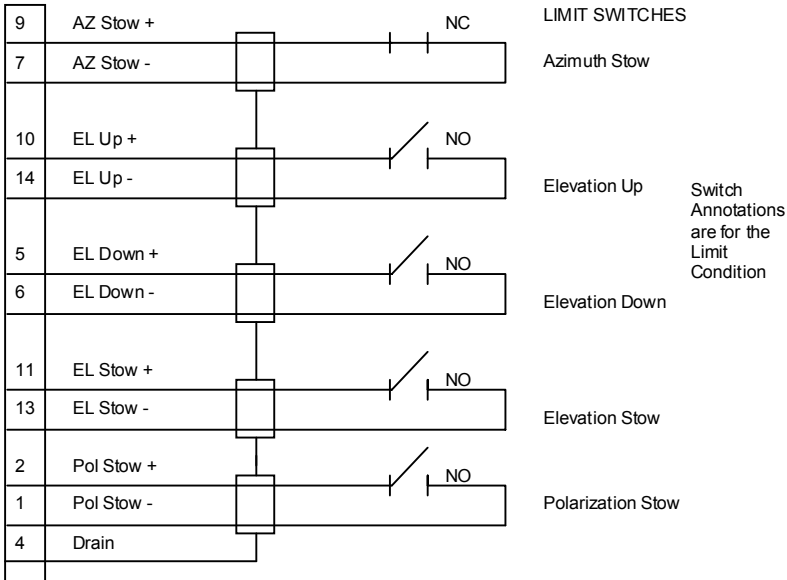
LIMIT SWITCHES

| | |
|---|---|
| 9 | AZ Stow + |
| 7 | AZ Stow - |
| 10 | EL Up + |
| 14 | EL Up - |
| 5 | EL Down + |
| 6 | EL Down - |
| 11 | EL Stow + |
| 13 | EL Stow - |
| 2 | Pol Stow + |
| 1 | Pol Stow - |
| 4 | Drain |

NC

Azimuth Stow

NO

Elevation Up

Switch Annotations are for the Limit Condition

NO

Elevation Down

NO

Elevation Stow

NO

Polarization Stow